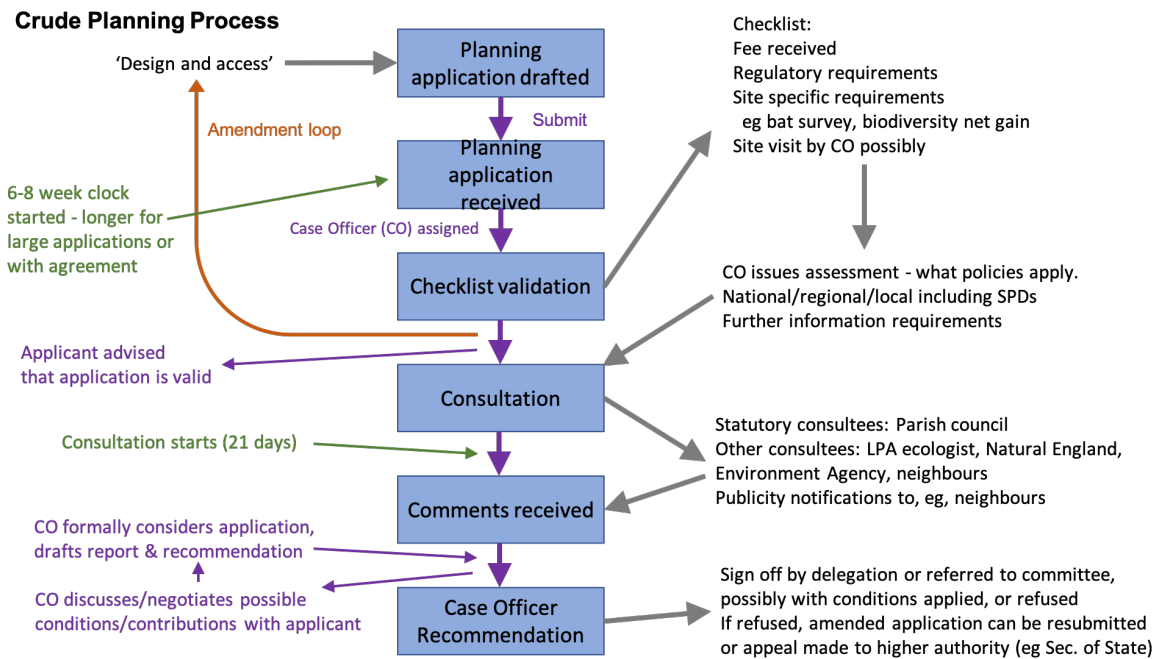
Crude Planning Process

'Design and access'

Planning application drafted

Amendment loop

Submit

Checklist:
Fee received
Regulatory requirements
Site specific requirements
eg bat survey, biodiversity net gain
Site visit by CO possibly

6-8 week clock started - longer for large applications or with agreement

Planning application received

Case Officer (CO) assigned

Checklist validation

CO issues assessment - what policies apply.
National/regional/local including SPDs
Further information requirements

Applicant advised that application is valid

Consultation

Statutory consultees: Parish council
Other consultees: LPA ecologist, Natural England, Environment Agency, neighbours
Publicity notifications to, eg, neighbours

Consultation starts (21 days)

Comments received

CO formally considers application, drafts report & recommendation

CO discusses/negotiates possible conditions/contributions with applicant

Case Officer Recommendation

Sign off by delegation or referred to committee, possibly with conditions applied, or refused
If refused, amended application can be resubmitted or appeal made to higher authority (eg Sec. of State)